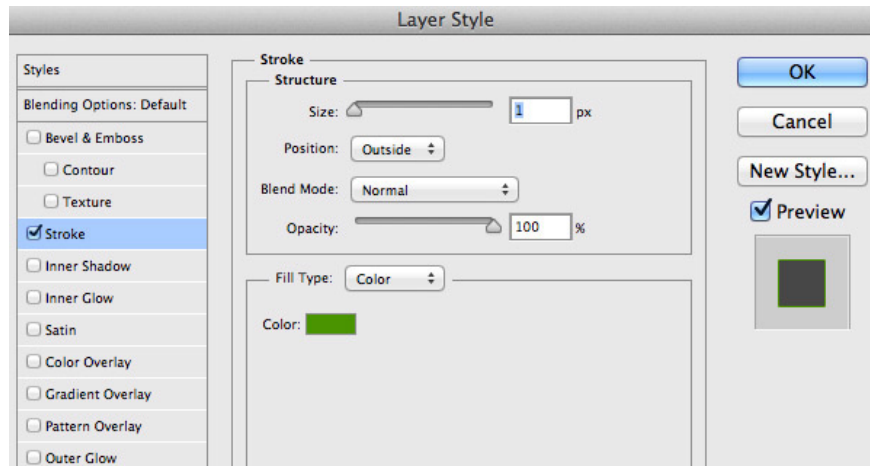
Layer Style

Styles
Blending Options: Default
Bevel & Emboss
Contour
Texture
Stroke
Inner Shadow
Inner Glow
Satin
Color Overlay
Gradient Overlay
Pattern Overlay
Outer Glow

Stroke
Structure
Size: 1 px
Position: Outside
Blend Mode: Normal
Opacity: 100 %

Fill Type: Color
Color:

OK
Cancel
New Style...
Preview